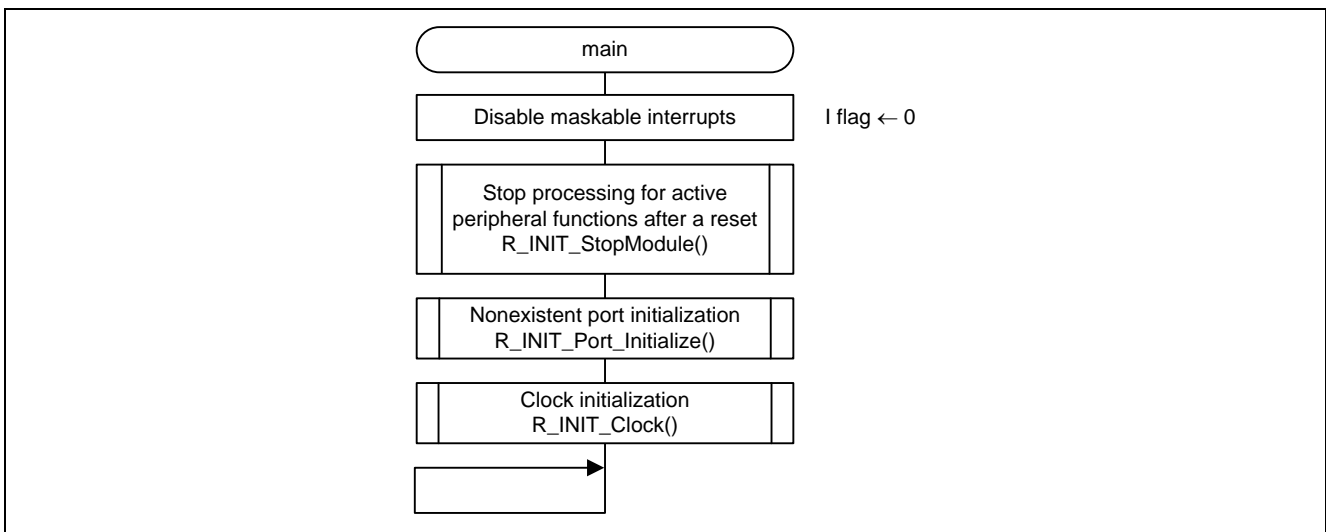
main

Disable maskable interrupts

I flag $\leftarrow$ 0

Stop processing for active peripheral functions after a reset
R_INIT_StopModule()

Nonexistent port initialization
R_INIT_Port_Initialize()

Clock initialization
R_INIT_Clock()